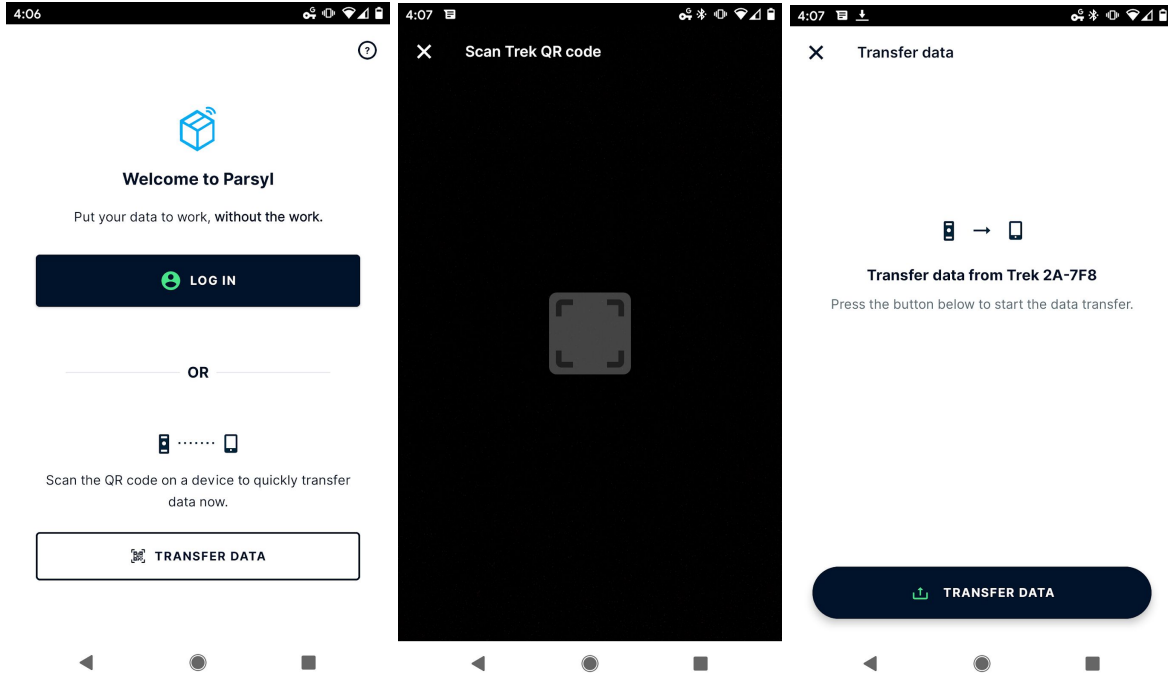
4:06

Welcome to Parsyl

Put your data to work, without the work.

LOG IN

OR

Scan the QR code on a device to quickly transfer data now.

TRANSFER DATA

4:07

Scan Trek QR code

4:07

Transfer data

Transfer data from Trek 2A-7F8

Press the button below to start the data transfer.

TRANSFER DATA